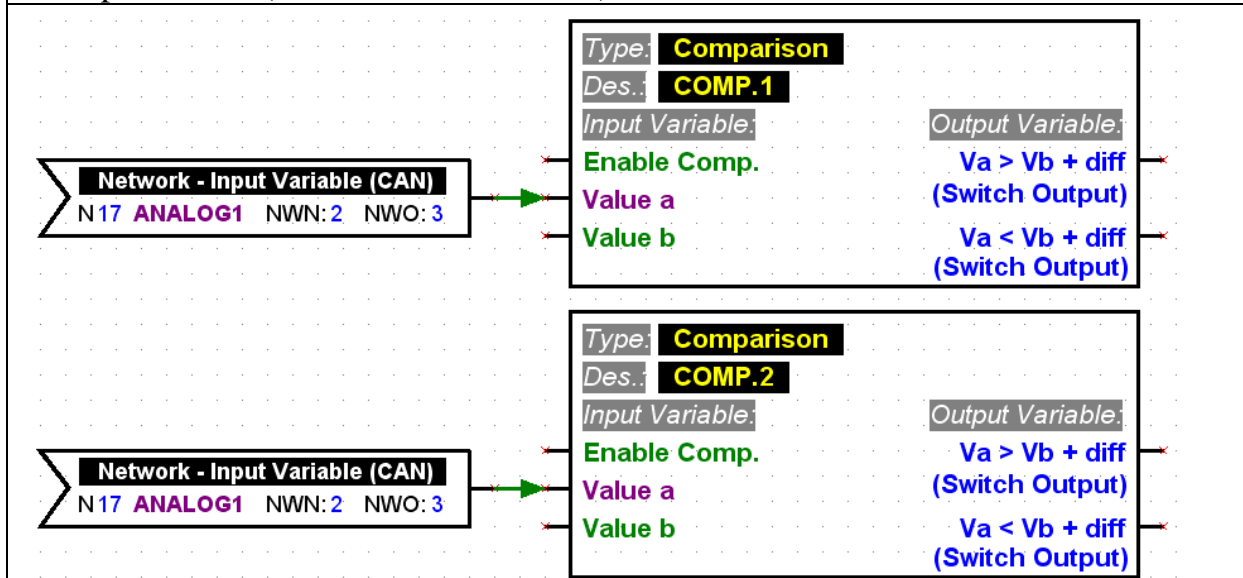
Type: Comparison
Des.: COMP.1
Input Variable:
Output Variable:
Network - Input Variable (CAN)
N 17 ANALOG1 NWN: 2 NWO: 3
Enable Comp.
Value a
Value b
Va > Vb + diff (Switch Output)
Va < Vb + diff (Switch Output)

Type: Comparison
Des.: COMP.2
Input Variable:
Output Variable:
Network - Input Variable (CAN)
N 17 ANALOG1 NWN: 2 NWO: 3
Enable Comp.
Value a
Value b
Va > Vb + diff (Switch Output)
Va < Vb + diff (Switch Output)